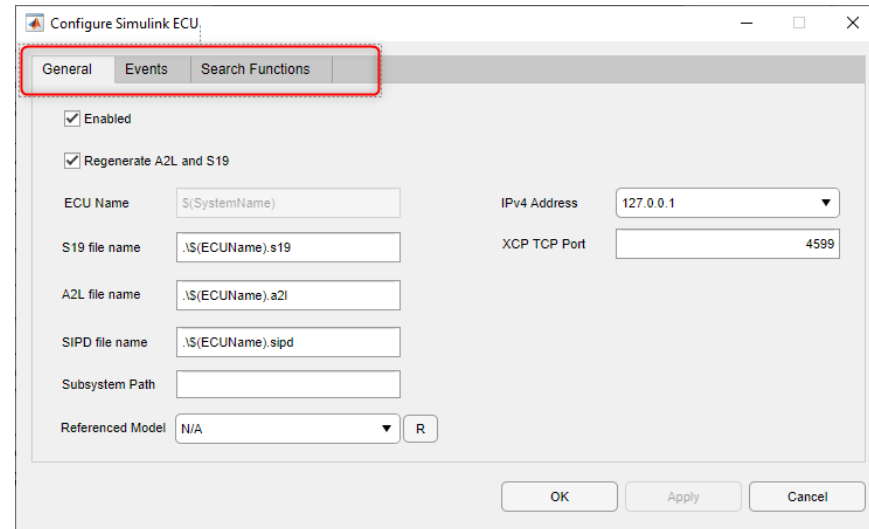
Configure Simulink ECU

General | Events | Search Functions

Enabled

Regenerate A2L and S19

ECU Name $(SystemName)

S19 file name .\$(ECUName).s19

A2L file name .\$(ECUName).a2l

SIPD file name .\$(ECUName).sipd

Subsystem Path

Referenced Model N/A R

IPv4 Address 127.0.0.1

XCP TCP Port 4599

OK Apply Cancel